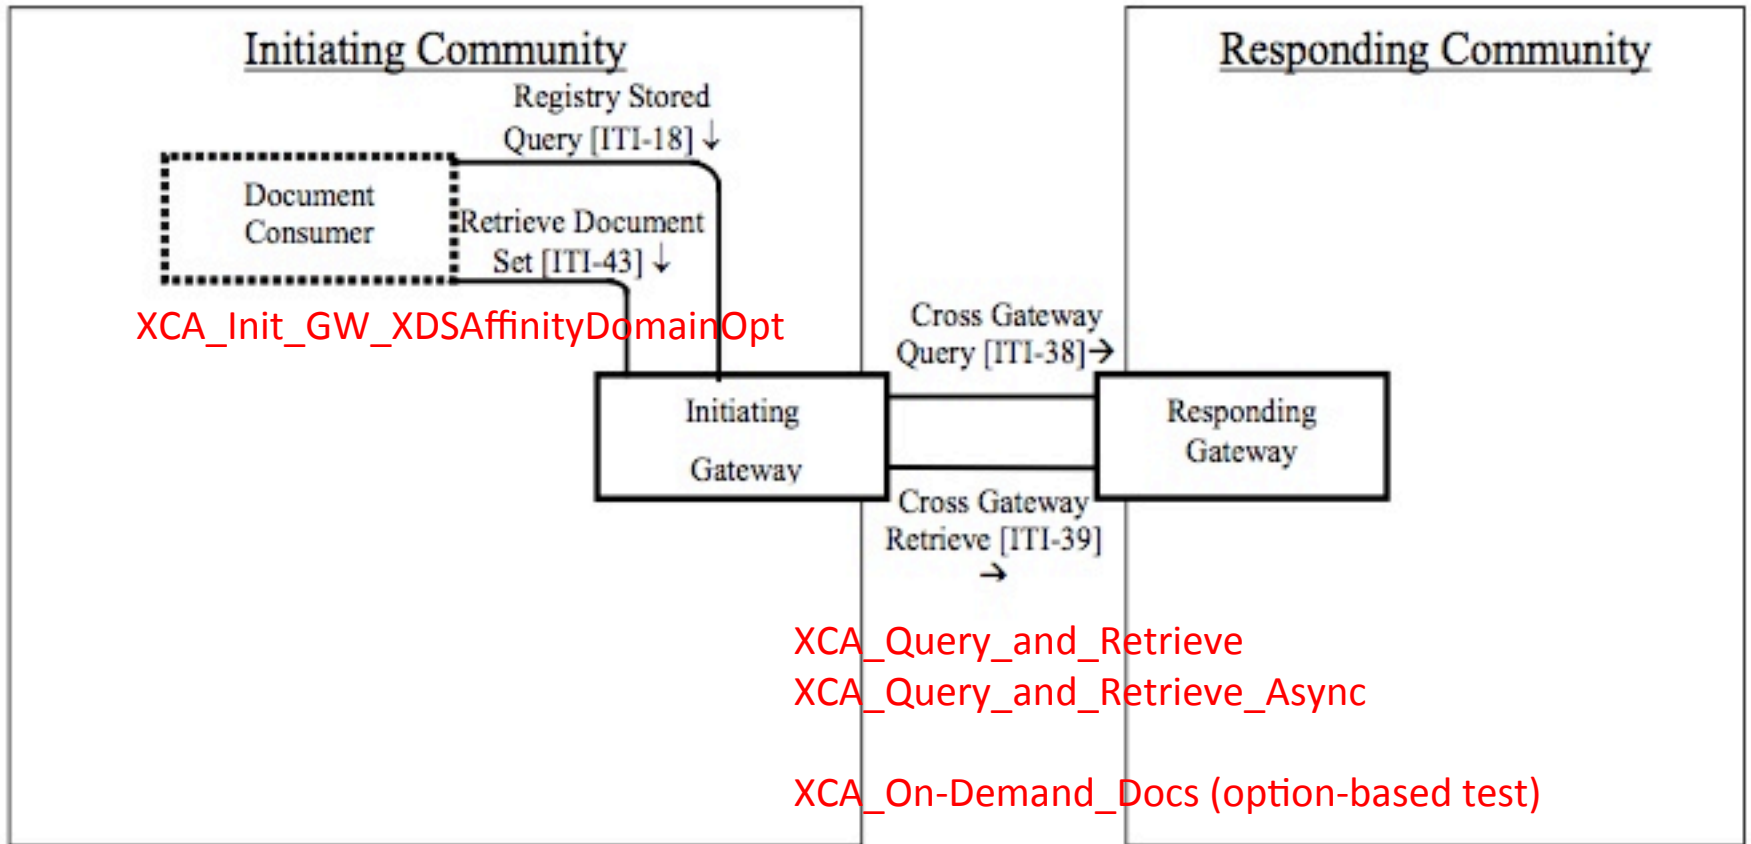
Initiating Community

Responding Community

Registry Stored Query [ITI-18] ↓

Document Consumer

Retrieve Document Set [ITI-43] ↓

XCA_Init_GW_XDSAffinityDomainOpt

Cross Gateway Query [ITI-38]→

Initiating Gateway

Responding Gateway

Cross Gateway Retrieve [ITI-39] →

XCA_Query_and_Retrieve
XCA_Query_and_Retrieve_Async

XCA_On-Demand_Docs (option-based test)